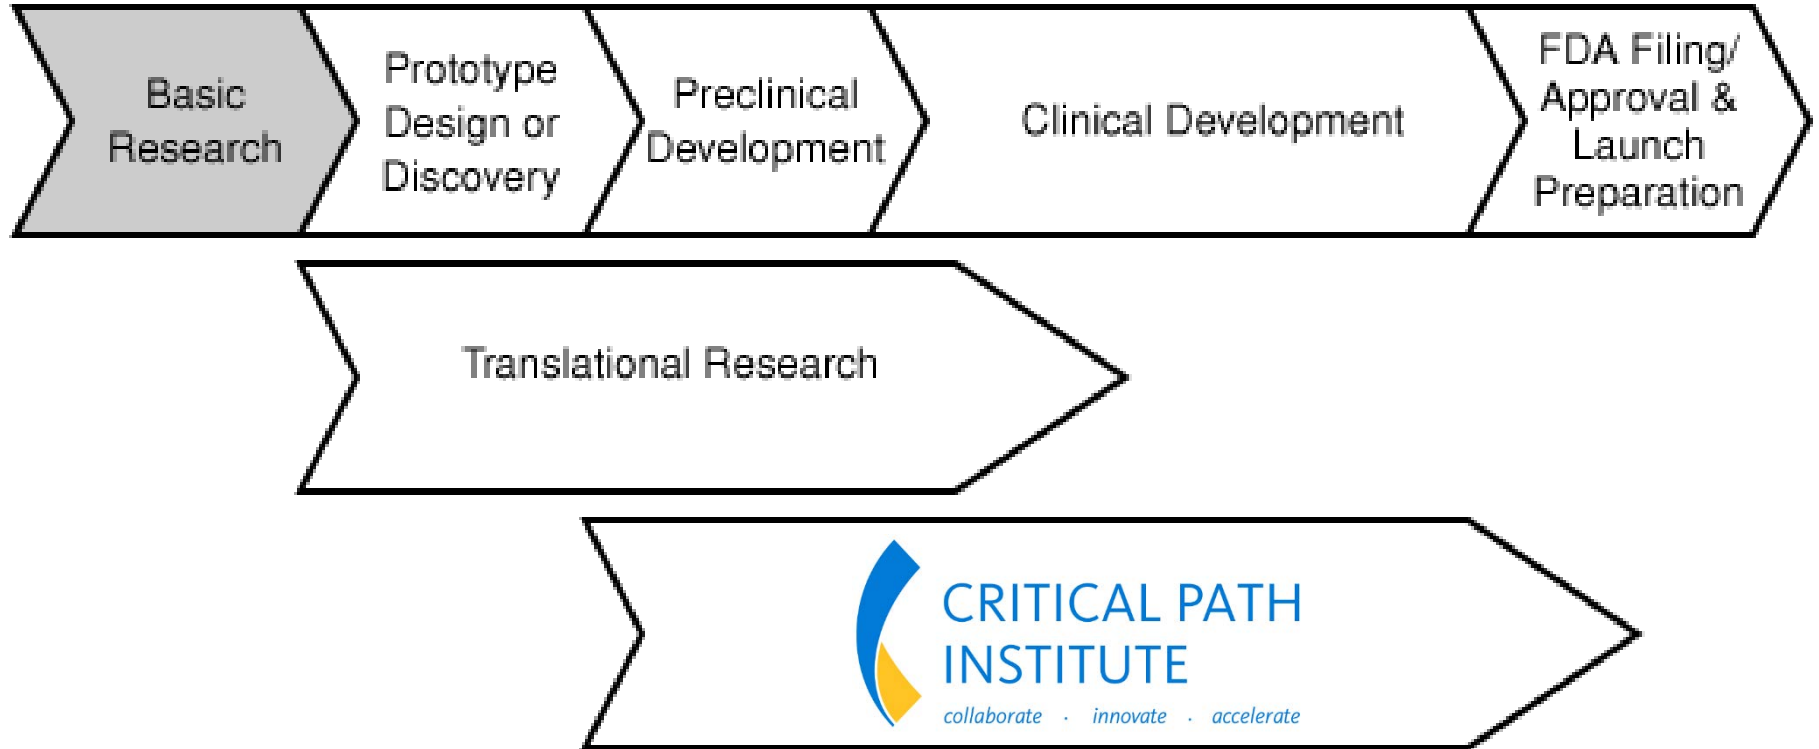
Basic Research

Prototype Design or Discovery

Preclinical Development

Clinical Development

FDA Filing/ Approval & Launch Preparation

Translational Research

CRITICAL PATH INSTITUTE
collaborate · innovate · accelerate